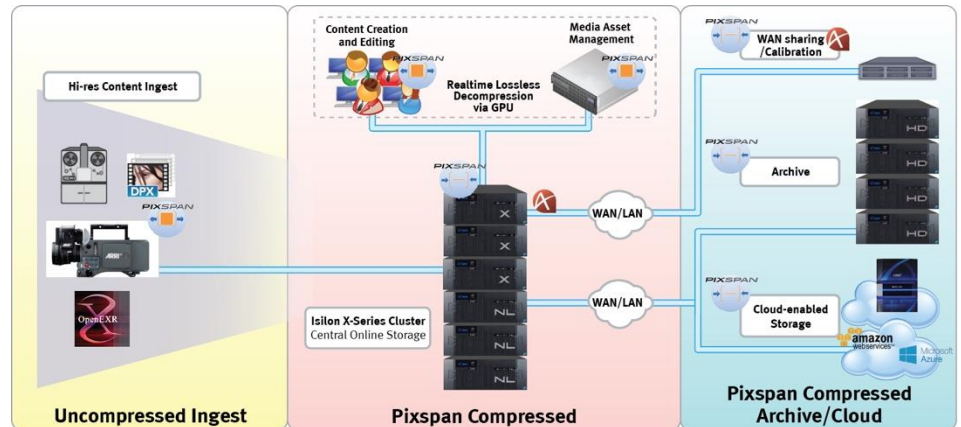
Hi-res Content Ingest

DPX

PIXSPAN

ARRI

OpenEXR

Uncompressed Ingest

Content Creation and Editing

PIXSPAN

Media Asset Management

PIXSPAN

Realtime Lossless Decompression via GPU

PIXSPAN

X

X

X

NL

NL

NL

Isilon X-Series Cluster
Central Online Storage

WAN/LAN

WAN/LAN

Pixspan Compressed

PIXSPAN

WAN sharing /Calibration

PIXSPAN

Archive

HD

HD

HD

HD

PIXSPAN

Cloud-enabled Storage

amazon webservices

Microsoft Azure

Pixspan Compressed Archive/Cloud